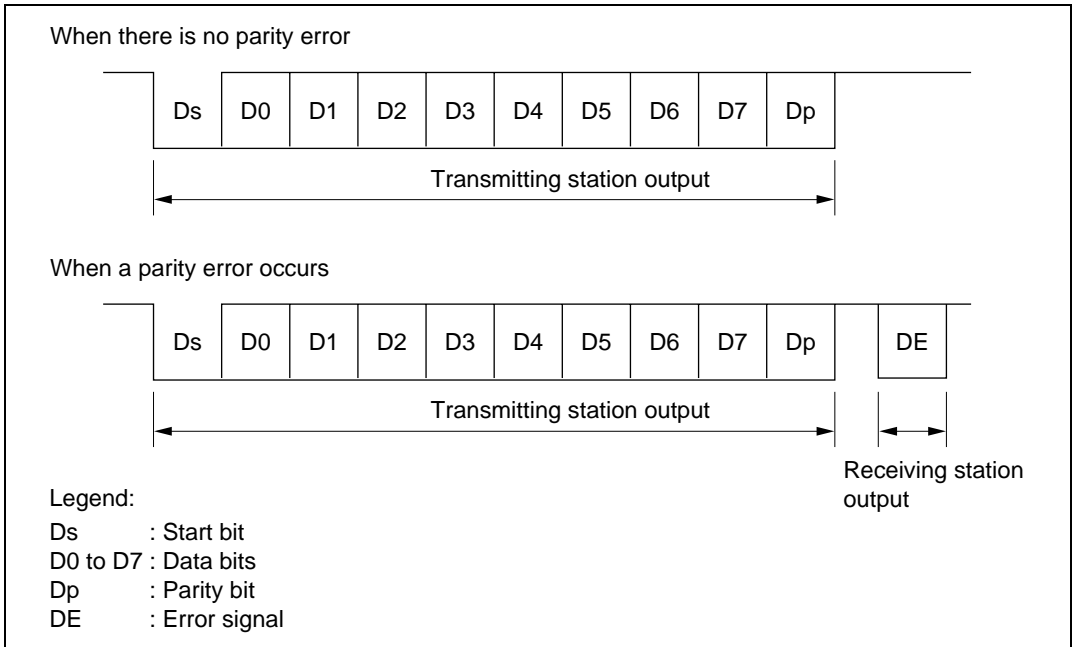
When there is no parity error

Ds D0 D1 D2 D3 D4 D5 D6 D7 Dp

Transmitting station output

When a parity error occurs

Ds D0 D1 D2 D3 D4 D5 D6 D7 Dp DE

Transmitting station output

Receiving station output

Legend:
Ds : Start bit
D0 to D7 : Data bits
Dp : Parity bit
DE : Error signal